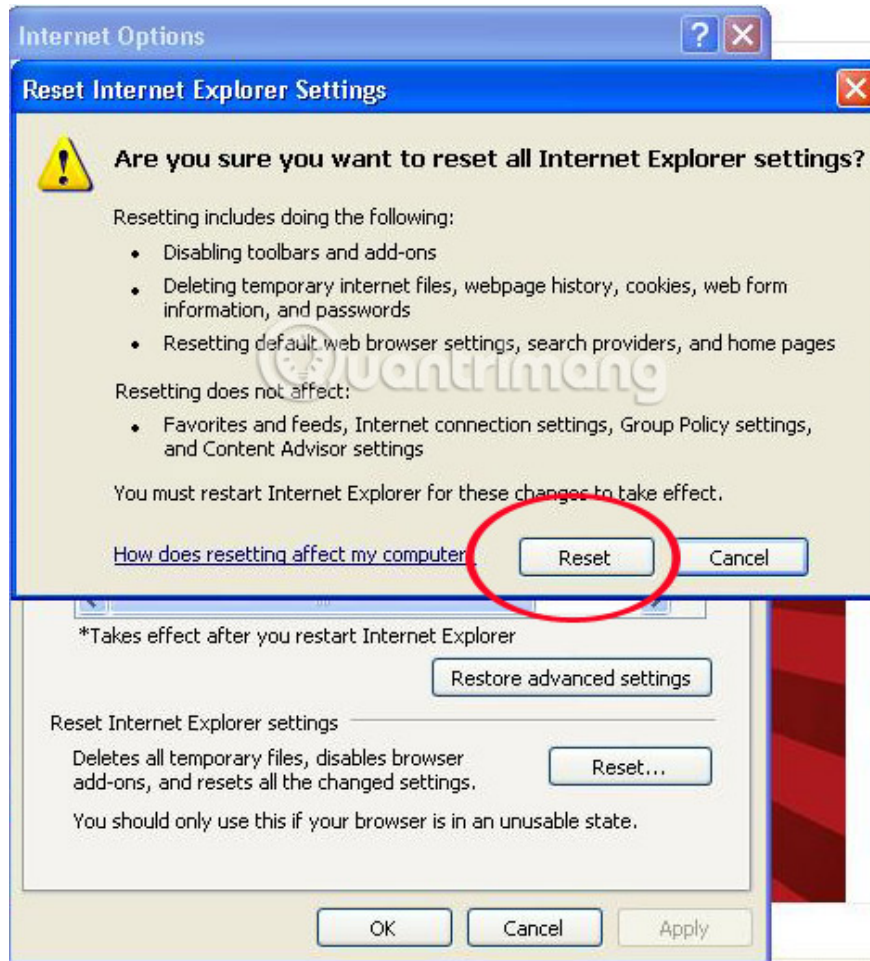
Internet Options

Reset Internet Explorer Settings

Are you sure you want to reset all Internet Explorer settings?

Resetting includes doing the following:

- Disabling toolbars and add-ons
- Deleting temporary internet files, webpage history, cookies, web form information, and passwords
- Resetting default web browser settings, search providers, and home pages

Resetting does not affect:

- Favorites and feeds, Internet connection settings, Group Policy settings, and Content Advisor settings

You must restart Internet Explorer for these changes to take effect.

How does resetting affect my computer

Reset

Cancel

*Takes effect after you restart Internet Explorer

Restore advanced settings

Reset Internet Explorer settings

Deletes all temporary files, disables browser add-ons, and resets all the changed settings.

Reset...

You should only use this if your browser is in an unusable state.

OK

Cancel

Apply

quantrimang